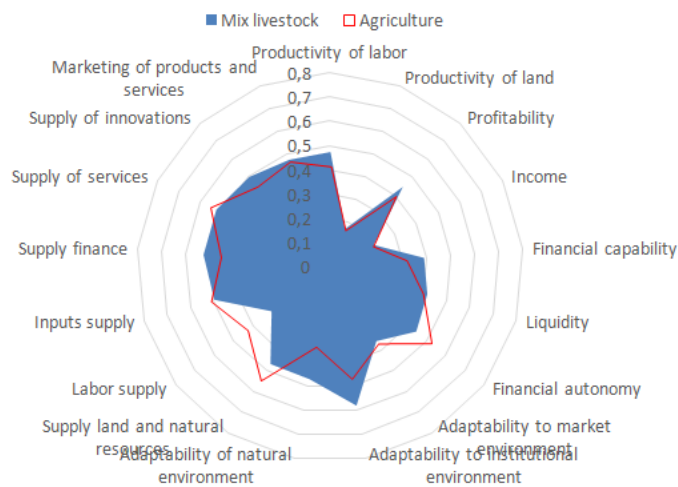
Mix livestock
Agriculture

Productivity of labor
Productivity of land
Profitability
Income
Financial capability
Liquidity
Financial autonomy
Adaptability to market environment
Adaptability to institutional environment
Adaptability of natural environment
Supply land and natural resources
Labor supply
Inputs supply
Supply finance
Supply of services
Supply of innovations
Marketing of products and services

0,8
0,7
0,6
0,5
0,4
0,3
0,2
0,1
0